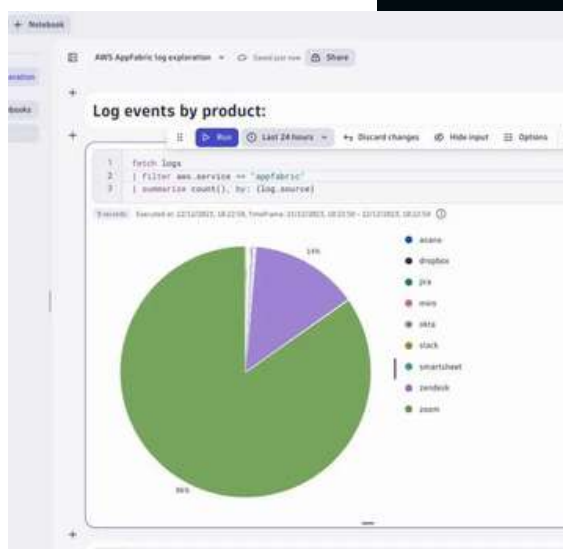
+ Notebook

eration

books

AWS AppFabric log exploration ⌄ Saved just now Share

Log events by product:

Run Last 24 hours ⌄ Discard changes Hide input Options

1 fetch logs
2 | filter aws.service == "appfabric"
3 | summarize count(), by: {log.source}

9 records Executed at 12/12/2023, 18:22:59, Timeframe 11/12/2023, 18:22:59 – 12/12/2023, 18:22:59

14%

asana
dropbox
jira
miro
okta
slack
smartsheet
zendesk
zoom

86%